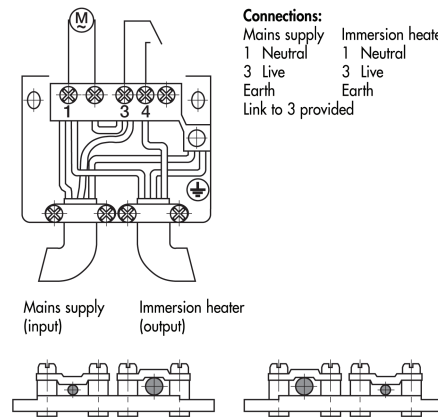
M

1 3 4

Connections:

| Mains supply | Immersion heate |
|---|---|
| 1 Neutral | 1 Neutral |
| 3 Live | 3 Live |
| Earth | Earth |

Link to 3 provided

Mains supply (input)

Immersion heater (output)